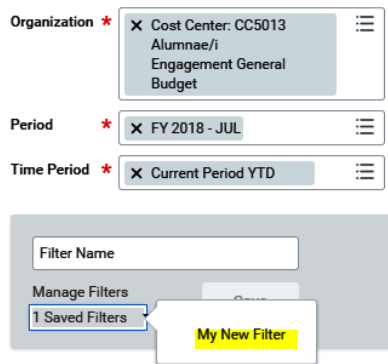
Organization *
× Cost Center: CC5013 Alumnae/i Engagement General Budget

Period *
× FY 2018 - JUL

Time Period *
× Current Period YTD

Filter Name

Manage Filters
1 Saved Filters

Save

My New Filter